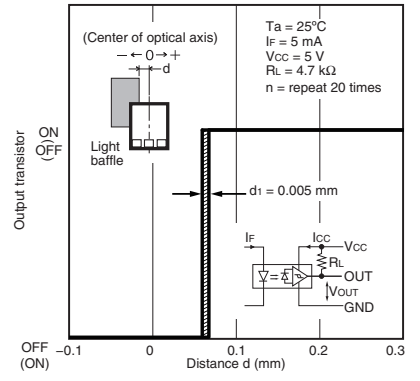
(Center of optical axis)
$- \leftarrow 0 \rightarrow +$
d

Light baffle

Ta = 25°C
$I_F$ = 5 mA
$V_{CC}$ = 5 V
$R_L$ = 4.7 kΩ
n = repeat 20 times

$d_1$ = 0.005 mm

$I_F$
$I_{CC}$
$V_{CC}$
$R_L$
OUT
$V_{OUT}$
GND

Output transistor
ON
(OFF)

OFF
(ON)

−0.1
0
0.1
0.2
0.3
Distance d (mm)